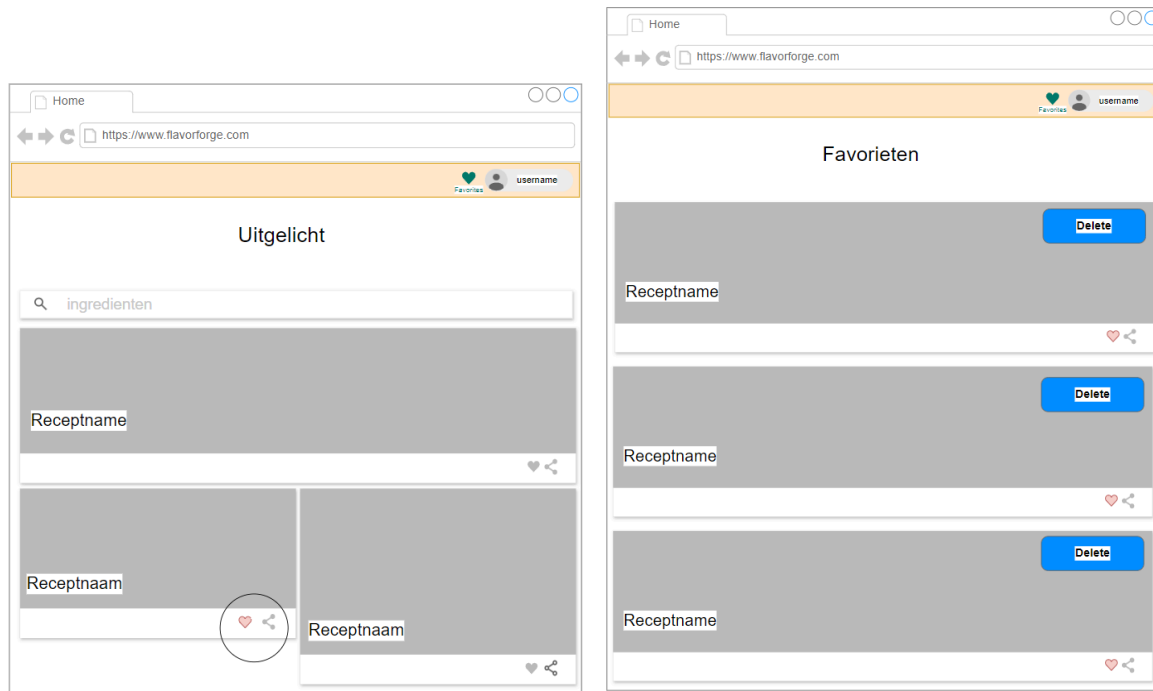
Home

https://www.flavorforge.com

Favorites username

Uitgelicht

ingredienten

Receptname

Receptnaam

Receptnaam

Home

https://www.flavorforge.com

Favorites username

Favorieten

Delete

Receptname

Delete

Receptname

Delete

Receptname